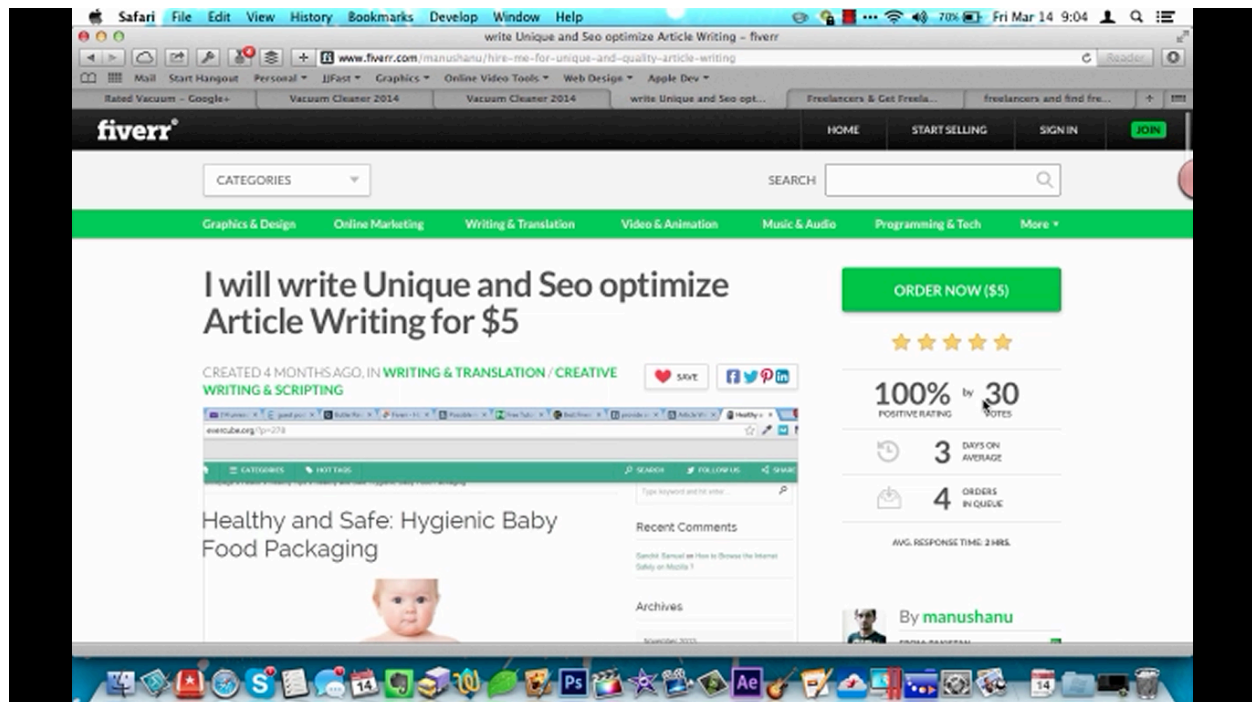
Safari File Edit View History Bookmarks Develop Window Help

70% Fri Mar 14 9:04

write Unique and Seo optimize Article Writing – fiverr

www.fiverr.com/manushanu/hire-me-for-unique-and-quality-article-writing

Reader

Mail Start Hangout Personal JJFast Graphics Online Video Tools Web Design Apple Dev

Rated Vacuum – Google+ | Vacuum Cleaner 2014 | Vacuum Cleaner 2014 | write Unique and Seo opt... | Freelancers & Get Freela... | freelancers and find fre...

fiverr

HOME START SELLING SIGN IN JOIN

CATEGORIES

SEARCH

Graphics & Design Online Marketing Writing & Translation Video & Animation Music & Audio Programming & Tech More

I will write Unique and Seo optimize Article Writing for $5

CREATED 4 MONTHS AGO, IN WRITING & TRANSLATION / CREATIVE WRITING & SCRIPTING

SAVE

evercube.org/?p=278

CATEGORIES HOT TAGS SEARCH FOLLOW US SHARE

Healthy and Safe: Hygienic Baby Food Packaging

Type keyword and hit enter...

Recent Comments

Archives

ORDER NOW ($5)

100% POSITIVE RATING by 30 VOTES

3 DAYS ON AVERAGE

4 ORDERS IN QUEUE

AVG. RESPONSE TIME: 2 HRS.

By manushanu

14